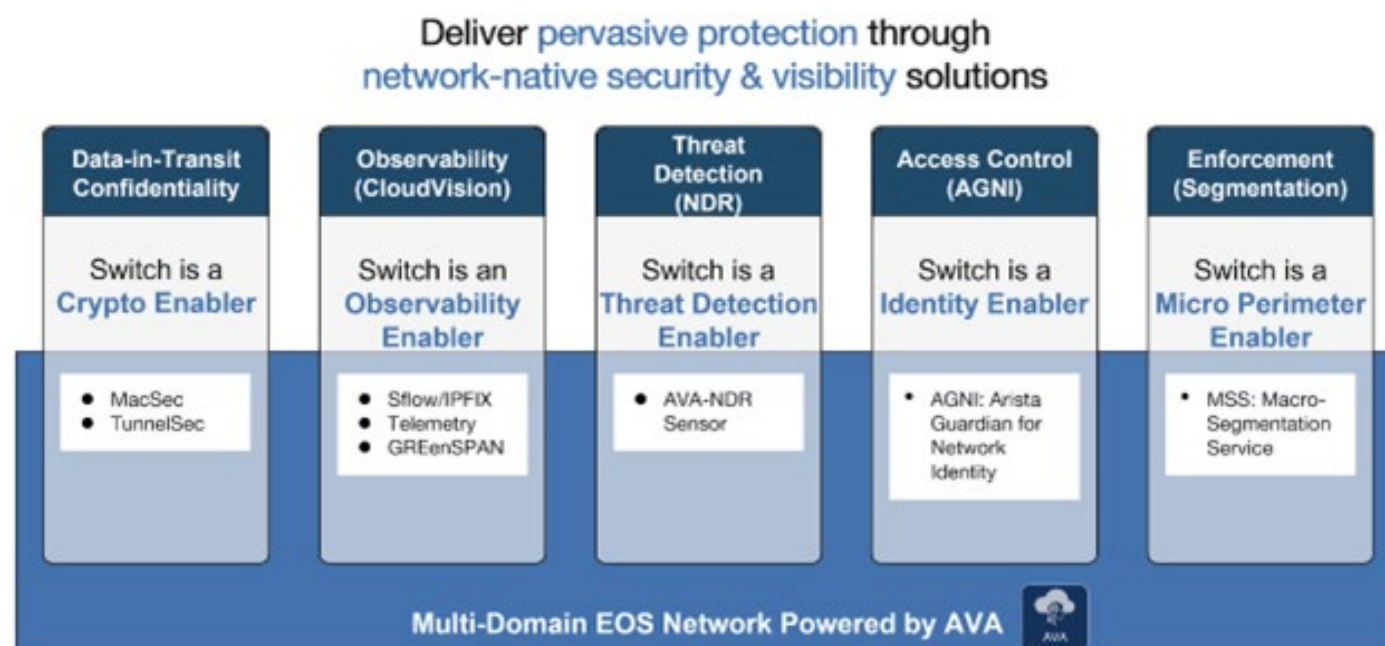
Deliver pervasive protection through network-native security & visibility solutions

Data-in-Transit Confidentiality

Switch is a Crypto Enabler

- MacSec
- TunnelSec

Observability (CloudVision)

Switch is an Observability Enabler

- Sflow/IPFIX
- Telemetry
- GREenSPAN

Threat Detection (NDR)

Switch is a Threat Detection Enabler

- AVA-NDR Sensor

Access Control (AGNI)

Switch is a Identity Enabler

- AGNI: Arista Guardian for Network Identity

Enforcement (Segmentation)

Switch is a Micro Perimeter Enabler

- MSS: Macro-Segmentation Service

Multi-Domain EOS Network Powered by AVA

AVA